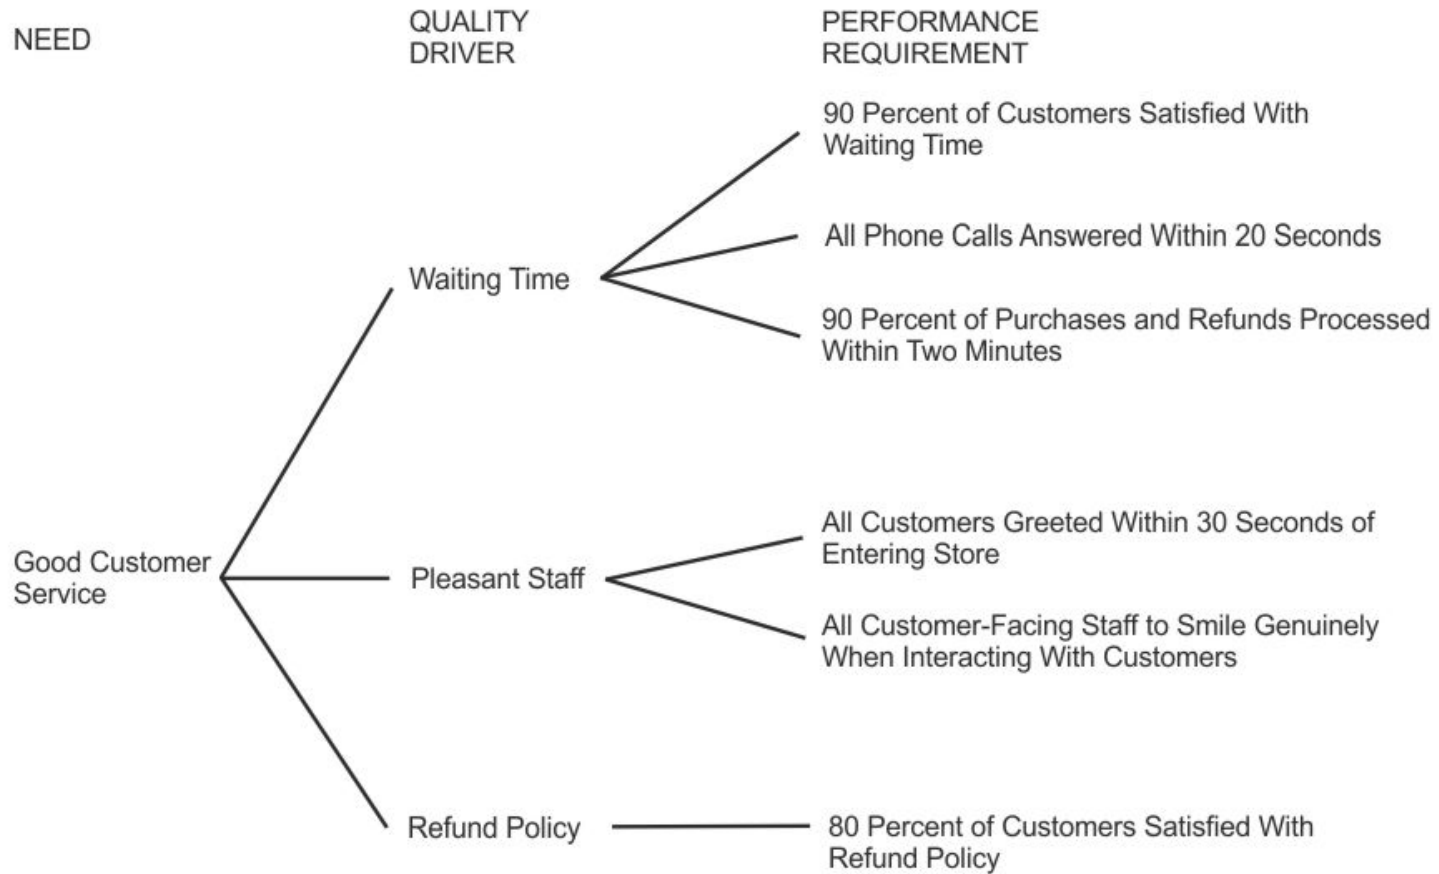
NEED

QUALITY DRIVER

PERFORMANCE REQUIREMENT

Good Customer Service

Waiting Time

90 Percent of Customers Satisfied With Waiting Time

All Phone Calls Answered Within 20 Seconds

90 Percent of Purchases and Refunds Processed Within Two Minutes

Pleasant Staff

All Customers Greeted Within 30 Seconds of Entering Store

All Customer-Facing Staff to Smile Genuinely When Interacting With Customers

Refund Policy

80 Percent of Customers Satisfied With Refund Policy